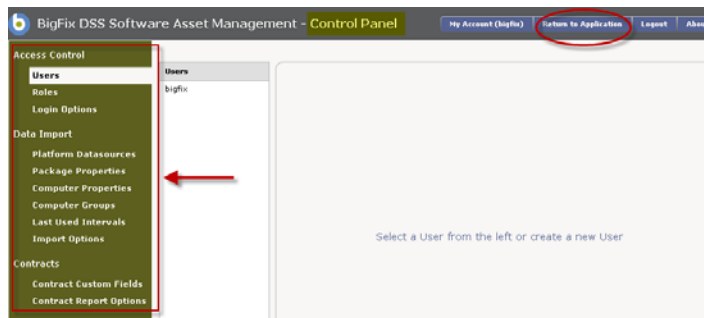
BigFix DSS Software Asset Management - Control Panel

My Account (bigfix) Return to Application Logout Abo

Access Control
Users
Roles
Login Options
Data Import
Platform Datasources
Package Properties
Computer Properties
Computer Groups
Last Used Intervals
Import Options
Contracts
Contract Custom Fields
Contract Report Options

Users
bigfix

Select a User from the left or create a new User